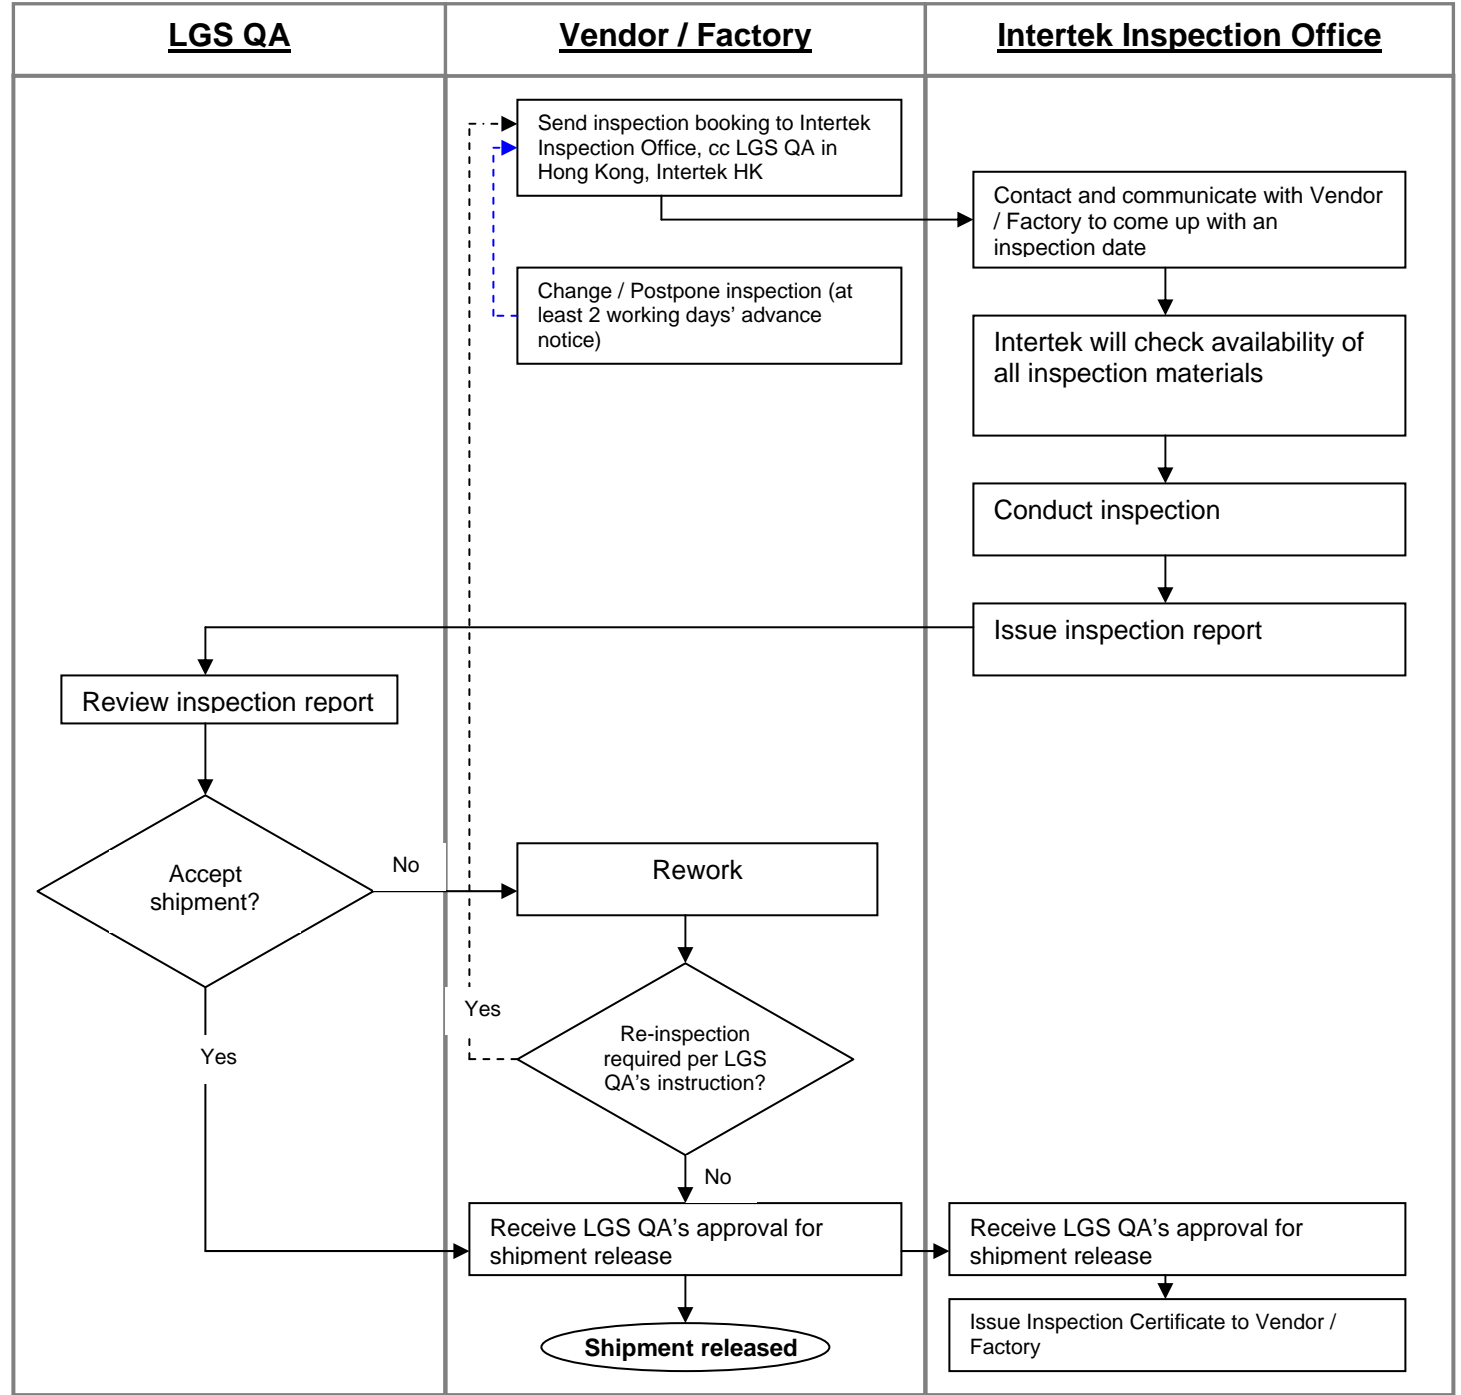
| LGS QA | Vendor / Factory | Intertek Inspection Office |
|---|---|---|

Send inspection booking to Intertek Inspection Office, cc LGS QA in Hong Kong, Intertek HK

Contact and communicate with Vendor / Factory to come up with an inspection date

Change / Postpone inspection (at least 2 working days' advance notice)

Intertek will check availability of all inspection materials

Conduct inspection

Issue inspection report

Review inspection report

Accept shipment?

No

Rework

Yes

Re-inspection required per LGS QA's instruction?

Yes

No

Receive LGS QA's approval for shipment release

Receive LGS QA's approval for shipment release

Issue Inspection Certificate to Vendor / Factory

Shipment released